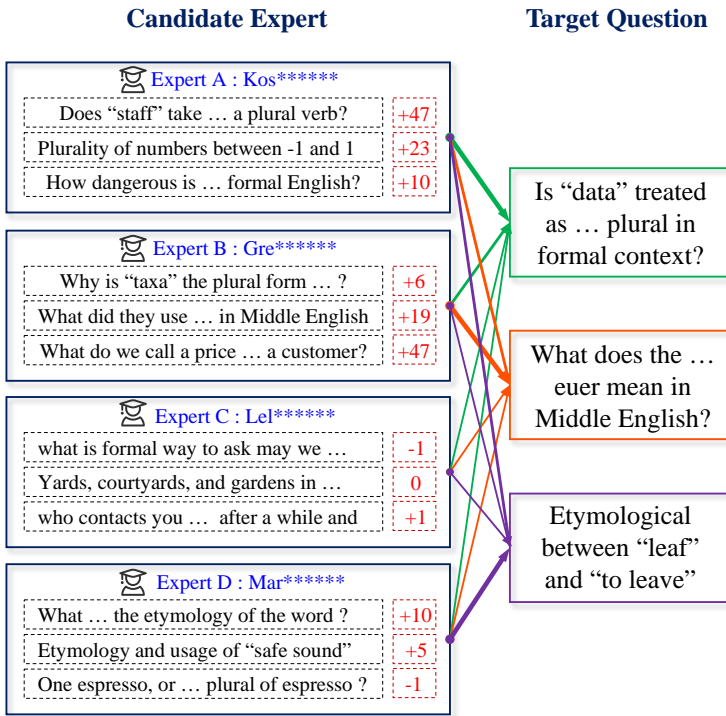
Candidate Expert

Target Question

Expert A : Kos******

Does “staff” take … a plural verb? +47

Plurality of numbers between -1 and 1 +23

How dangerous is … formal English? +10

Expert B : Gre******

Why is “taxa” the plural form … ? +6

What did they use … in Middle English +19

What do we call a price … a customer? +47

Expert C : Lel******

what is formal way to ask may we … -1

Yards, courtyards, and gardens in … 0

who contacts you … after a while and +1

Expert D : Mar******

What … the etymology of the word ? +10

Etymology and usage of “safe sound” +5

One espresso, or … plural of espresso ? -1

Is “data” treated as … plural in formal context?

What does the … euer mean in Middle English?

Etymological between “leaf” and “to leave”